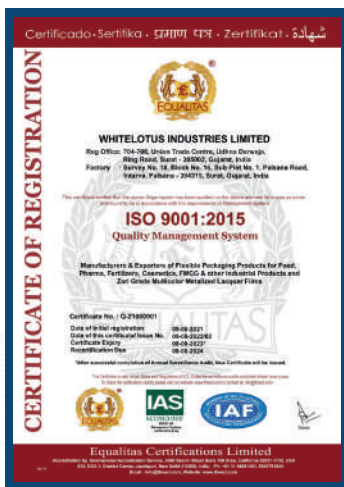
Certificado · Sertifika · प्रमाण पत्र · Zertifikat · شهادة

CERTIFICATE OF REGISTRATION

EQUALITAS

WHITELOTUS INDUSTRIES LIMITED

Reg Office: 704-706, Union Trade Centre, Udhna Darwaja, Ring Road, Surat - 395002, Gujarat, India
Factory : Survey No. 18, Block No. 16, Sub Plot No. 1, Palsana Road, Intarva, Palsana - 394315, Surat, Gujarat, India

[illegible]

ISO 9001:2015
Quality Management System

Manufacturers & Exporters of Flexible Packaging Products for Food, Pharma, Fertilizers, Cosmetics, FMCG & other Industrial Products and Zari Grade Multicolor Metalized Lacquer Films

Certificate No. : Q-21080001

Date of initial registration : 09-08-2021
Date of this certificate Issue No. : 09-08-2022/02
Certificate Expiry : 09-08-2023*
Recertification Due : 09-08-2024

*After successful completion of Annual Surveillance Audit, New Certificate will be issued.

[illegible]

EQUALITAS IAS IAF

Equalitas Certifications Limited
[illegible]